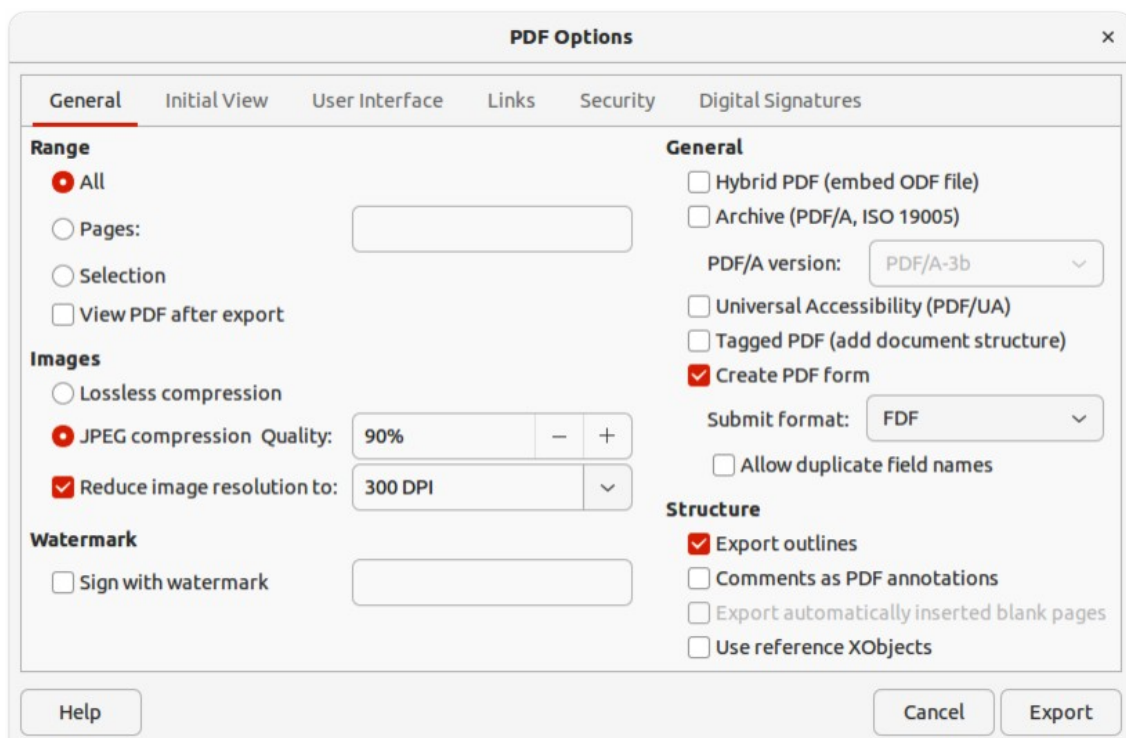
PDF Options

×

General Initial View User Interface Links Security Digital Signatures

Range

All

Pages:

Selection

View PDF after export

Images

Lossless compression

JPEG compression Quality: 90% − +

Reduce image resolution to: 300 DPI

Watermark

Sign with watermark

General

Hybrid PDF (embed ODF file)

Archive (PDF/A, ISO 19005)

PDF/A version: PDF/A-3b

Universal Accessibility (PDF/UA)

Tagged PDF (add document structure)

Create PDF form

Submit format: FDF

Allow duplicate field names

Structure

Export outlines

Comments as PDF annotations

Export automatically inserted blank pages

Use reference XObjects

Help

Cancel

Export